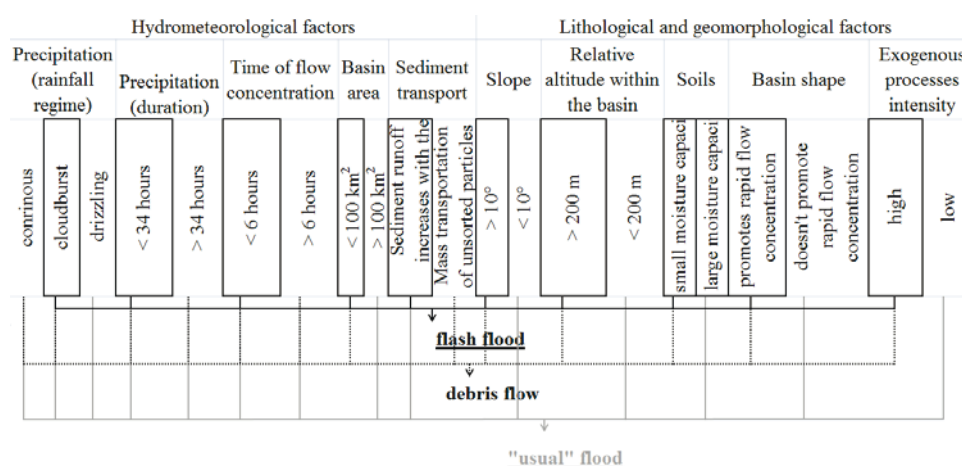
| Hydrometeorological factors | | | | | Lithological and geomorphological factors | | | | |
|---|---|---|---|---|---|---|---|---|---|
| Precipitation (rainfall regime) | Precipitation (duration) | Time of flow concentration | Basin area | Sediment transport | Slope | Relative altitude within the basin | Soils | Basin shape | Exogenous processes intensity |
| conrinous / cloudburst / drizzling | < 34 hours / > 34 hours | < 6 hours / > 6 hours | < 100 km$^2$ / > 100 km$^2$ | Sediment runoff increases with the / Mass transportation of unsorted particles | > 10° / < 10° | > 200 m / < 200 m | small moisture capaci / large moisture capaci | promotes rapid flow concentration / doesn't promote rapid flow concentration | high / low |

flash flood

debris flow

"usual" flood